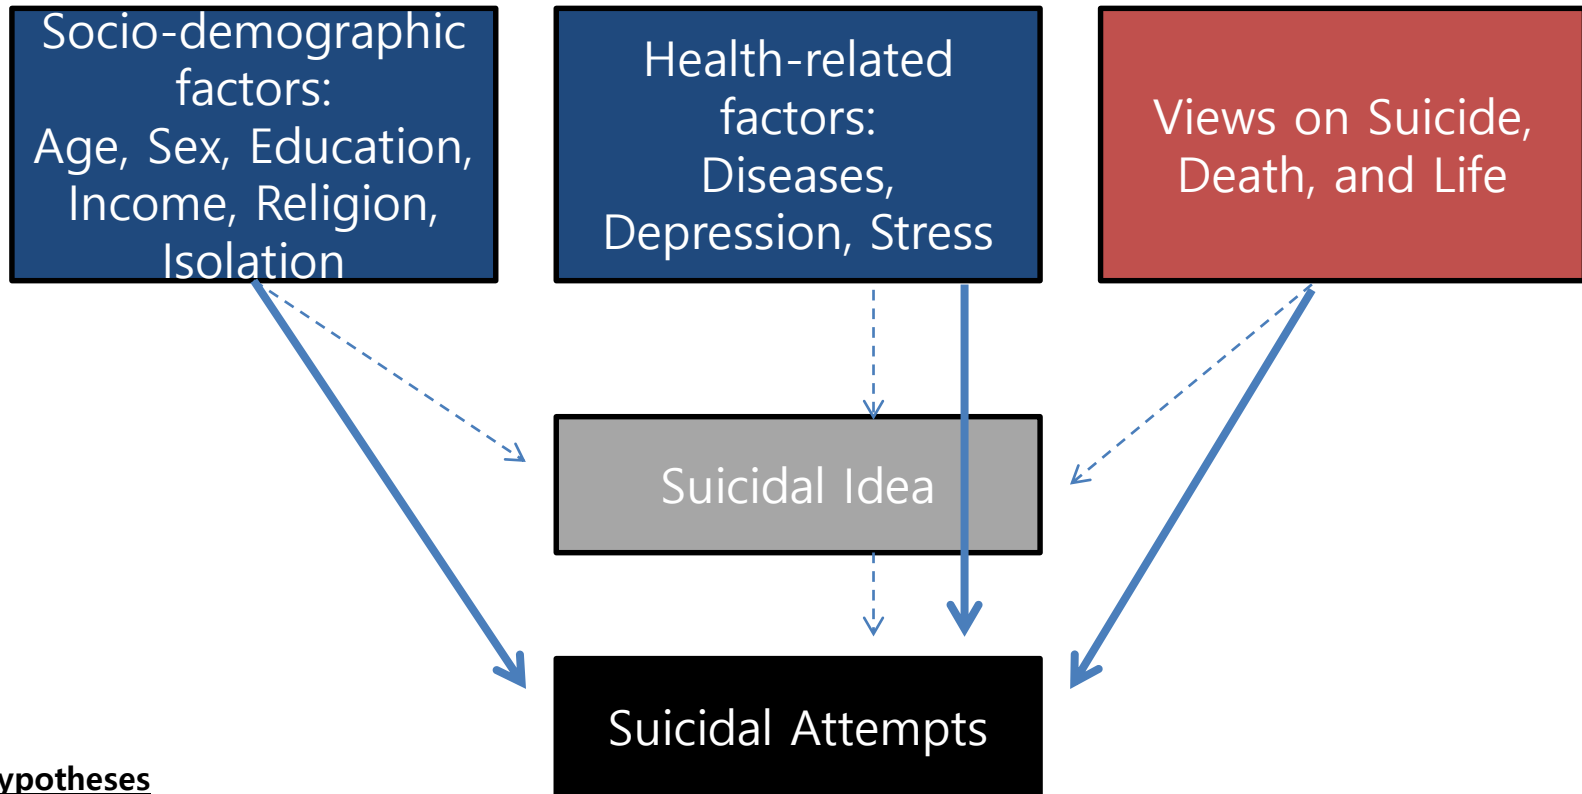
Socio-demographic factors:
Age, Sex, Education, Income, Religion, Isolation

Health-related factors:
Diseases, Depression, Stress

Views on Suicide, Death, and Life

Suicidal Idea

Suicidal Attempts

ypotheses